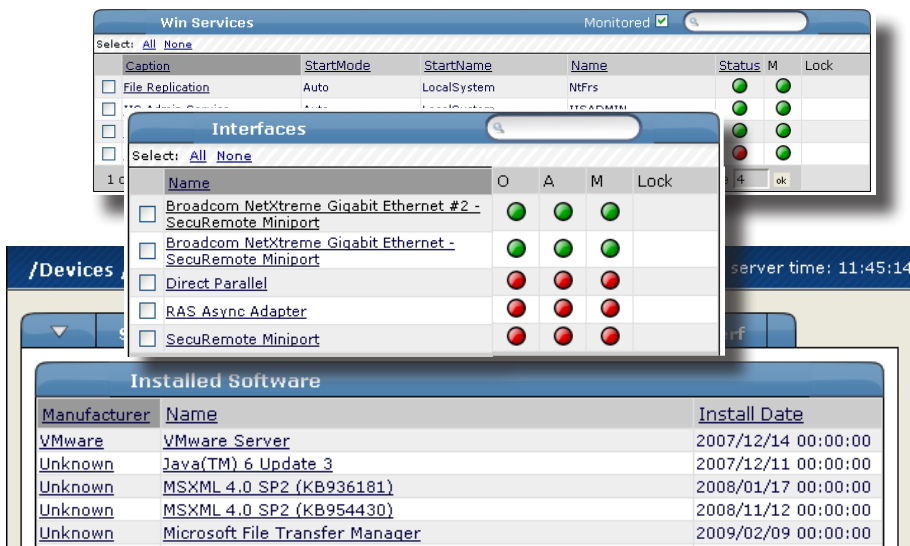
Win Services

Monitored

Select: All None

| Caption | StartMode | StartName | Name | Status | M | Lock |
|---|---|---|---|---|---|---|
| File Replication | Auto | LocalSystem | NtFrs | | | |
| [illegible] | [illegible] | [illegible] | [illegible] | | | |
| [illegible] | | | | | | |
| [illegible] | | | | | | |

1 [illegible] 4 ok

Interfaces

Select: All None

| Name | O | A | M | Lock |
|---|---|---|---|---|
| Broadcom NetXtreme Gigabit Ethernet #2 - SecuRemote Miniport | | | | |
| Broadcom NetXtreme Gigabit Ethernet - SecuRemote Miniport | | | | |
| Direct Parallel | | | | |
| RAS Async Adapter | | | | |
| SecuRemote Miniport | | | | |

/Devices /

server time: 11:45:14

Installed Software

| Manufacturer | Name | Install Date |
|---|---|---|
| VMware | VMware Server | 2007/12/14 00:00:00 |
| Unknown | Java(TM) 6 Update 3 | 2007/12/11 00:00:00 |
| Unknown | MSXML 4.0 SP2 (KB936181) | 2008/01/17 00:00:00 |
| Unknown | MSXML 4.0 SP2 (KB954430) | 2008/11/12 00:00:00 |
| Unknown | Microsoft File Transfer Manager | 2009/02/09 00:00:00 |